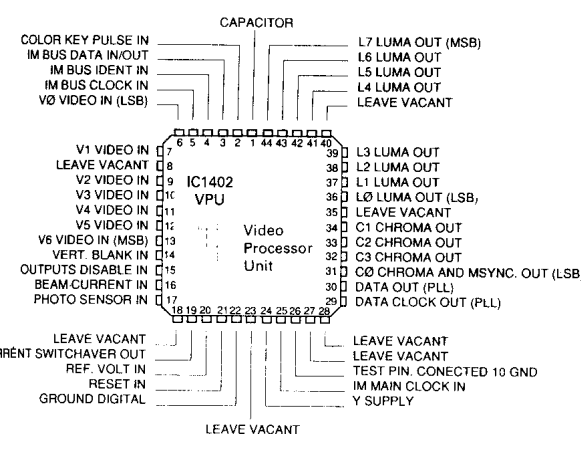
CAPACITOR

COLOR KEY PULSE IN
IM BUS DATA IN/OUT
IM BUS IDENT IN
IM BUS CLOCK IN
VØ VIDEO IN (LSB)

L7 LUMA OUT (MSB)
L6 LUMA OUT
L5 LUMA OUT
L4 LUMA OUT
LEAVE VACANT

6 5 4 3 2 1 44 43 42 41 40

V1 VIDEO IN 7
LEAVE VACANT 8
V2 VIDEO IN 9
V3 VIDEO IN 10
V4 VIDEO IN 11
V5 VIDEO IN 12
V6 VIDEO IN (MSB) 13
VERT. BLANK IN 14
OUTPUTS DISABLE IN 15
BEAM-CURRENT IN 16
PHOTO SENSOR IN 17

IC1402
VPU

Video
Processor
Unit

39 L3 LUMA OUT
38 L2 LUMA OUT
37 L1 LUMA OUT
36 LØ LUMA OUT (LSB)
35 LEAVE VACANT
34 C1 CHROMA OUT
33 C2 CHROMA OUT
32 C3 CHROMA OUT
31 CØ CHROMA AND MSYNC. OUT (LSB)
30 DATA OUT (PLL)
29 DATA CLOCK OUT (PLL)

18 19 20 21 22 23 24 25 26 27 28

LEAVE VACANT
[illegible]RENT SWITCHAVER OUT
REF. VOLT IN
RESET IN
GROUND DIGITAL

LEAVE VACANT

LEAVE VACANT
LEAVE VACANT
TEST PIN. CONECTED 10 GND
IM MAIN CLOCK IN
Y SUPPLY